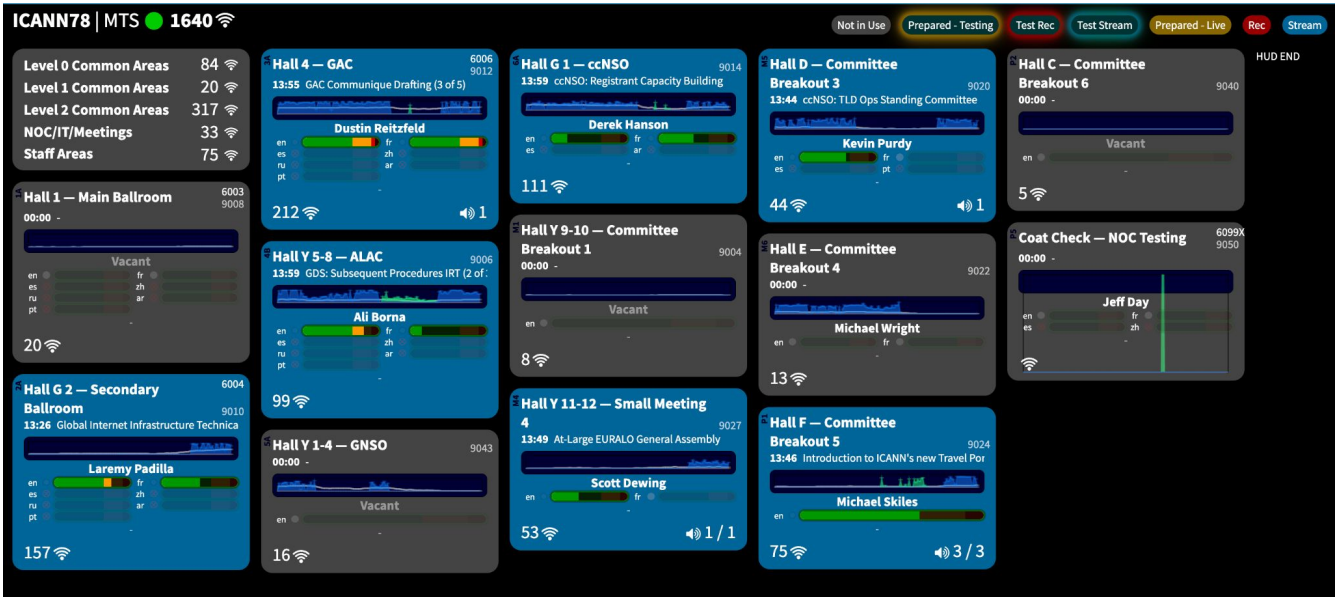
ICANN78 | MTS 1640

Not in Use | Prepared - Testing | Test Rec | Test Stream | Prepared - Live | Rec | Stream

HUD END

Level 0 Common Areas 84
Level 1 Common Areas 20
Level 2 Common Areas 317
NOC/IT/Meetings 33
Staff Areas 75

Hall 1 — Main Ballroom 6003 9008
00:00 -
Vacant
en fr
es zh
ru ar
pt
-
20

Hall G 2 — Secondary Ballroom 6004 9010
13:26 Global Internet Infrastructure Technica
Laremy Padilla
en fr
es zh
ru ar
pt
-
157

Hall 4 — GAC 6006 9012
13:55 GAC Communique Drafting (3 of 5)
Dustin Reitzfeld
en fr
es zh
ru ar
pt
-
212 1

Hall Y 5-8 — ALAC 9006
13:59 GDS: Subsequent Procedures IRT (2 of
Ali Borna
en fr
es zh
ru ar
pt
-
99

Hall Y 1-4 — GNSO 9043
00:00 -
Vacant
en
-
16

Hall G 1 — ccNSO 9014
13:59 ccNSO: Registrant Capacity Building
Derek Hanson
en fr
es ar
-
111

Hall Y 9-10 — Committee Breakout 1 9004
00:00 -
Vacant
en
-
8

Hall Y 11-12 — Small Meeting 4 9027
13:49 At-Large EURALO General Assembly
Scott Dewing
en fr
-
53 1 / 1

Hall D — Committee Breakout 3 9020
13:44 ccNSO: TLD Ops Standing Committee
Kevin Purdy
en fr
es pt
-
44 1

Hall E — Committee Breakout 4 9022
00:00 -
Michael Wright
en fr
-
13

Hall F — Committee Breakout 5 9024
13:46 Introduction to ICANN's new Travel Por
Michael Skiles
en
-
75 3 / 3

Hall C — Committee Breakout 6 9040
00:00 -
Vacant
en
-
5

Coat Check — NOC Testing 6099X 9050
00:00 -
Jeff Day
en fr
es zh
-